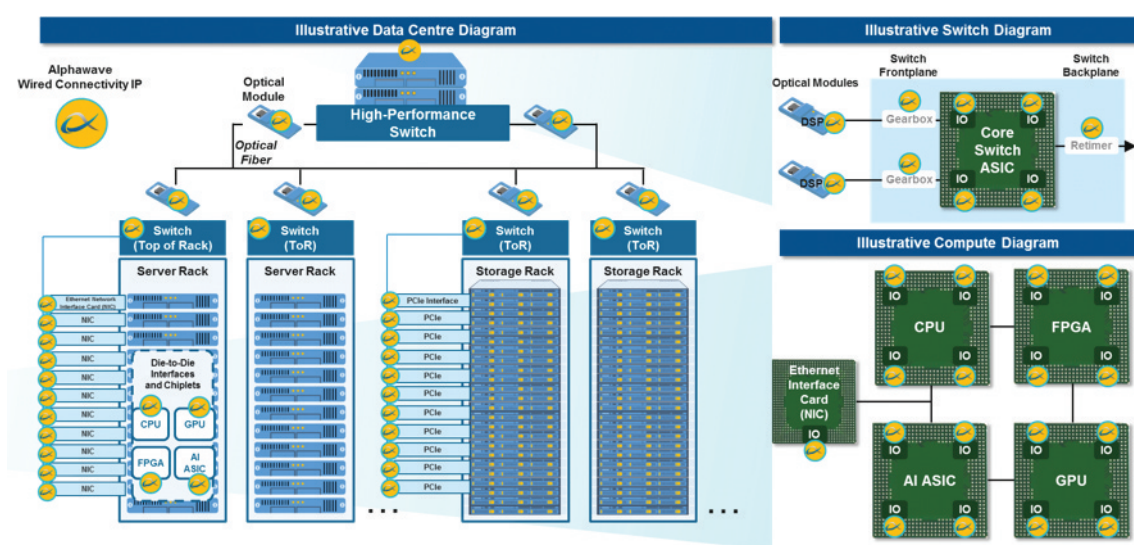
Illustrative Data Centre Diagram

Alphawave Wired Connectivity IP

Optical Module

High-Performance Switch

Optical Fiber

Switch (Top of Rack)

Switch (ToR)

Switch (ToR)

Switch (ToR)

Server Rack

Server Rack

Storage Rack

Storage Rack

Ethernet Network Interface Card (NIC)

NIC
NIC
NIC
NIC
NIC
NIC
NIC
NIC
NIC
NIC

Die-to-Die Interfaces and Chiplets

CPU
GPU
FPGA
AI ASIC

PCIe Interface
PCIe
PCIe
PCIe
PCIe
PCIe
PCIe
PCIe
PCIe
PCIe
PCIe

...

...

Illustrative Switch Diagram

Optical Modules

Switch Frontplane

Switch Backplane

DSP
DSP

Gearbox
Gearbox

IO
IO
Core Switch ASIC
IO
IO

Retimer

Illustrative Compute Diagram

IO
IO
CPU
IO
IO

IO
IO
FPGA
IO
IO

Ethernet Interface Card (NIC)
IO

IO
IO
AI ASIC
IO
IO

IO
IO
GPU
IO
IO